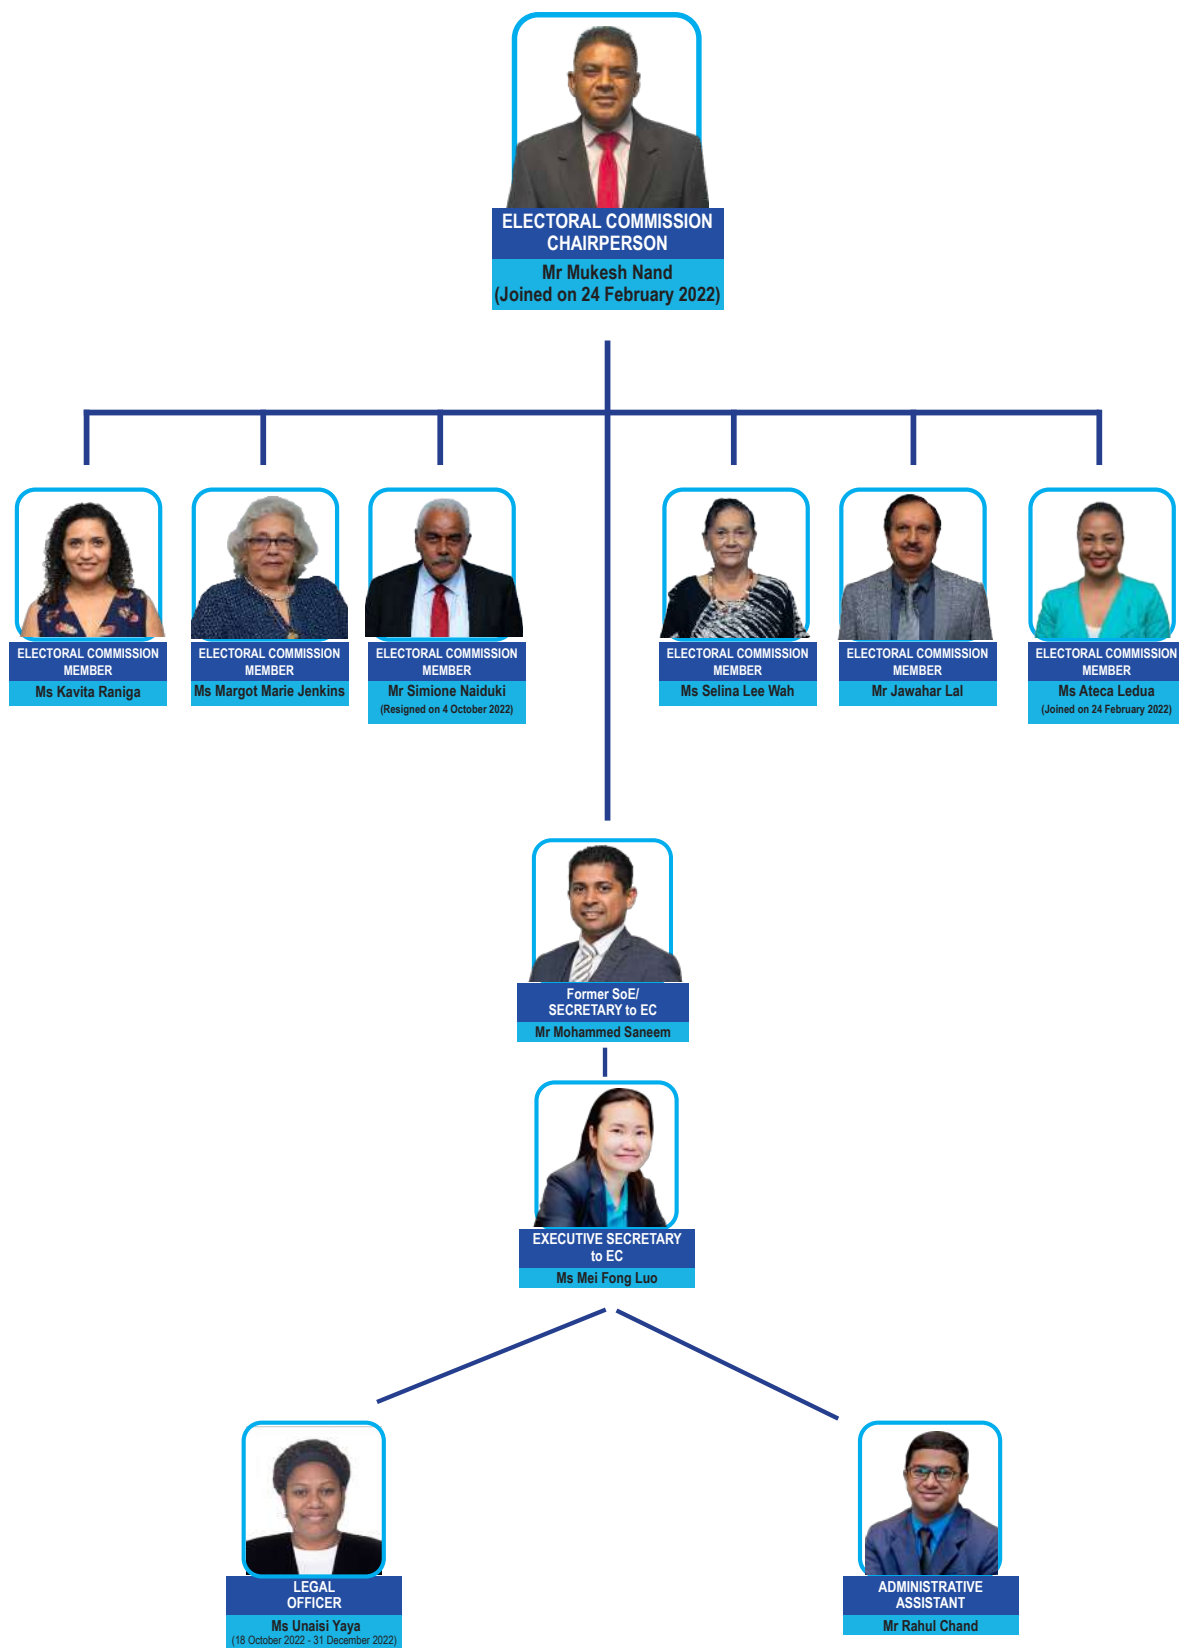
ELECTORAL COMMISSION CHAIRPERSON
Mr Mukesh Nand
(Joined on 24 February 2022)

ELECTORAL COMMISSION MEMBER
Ms Kavita Raniga

ELECTORAL COMMISSION MEMBER
Ms Margot Marie Jenkins

ELECTORAL COMMISSION MEMBER
Mr Simione Naiduki
(Resigned on 4 October 2022)

ELECTORAL COMMISSION MEMBER
Ms Selina Lee Wah

ELECTORAL COMMISSION MEMBER
Mr Jawahar Lal

ELECTORAL COMMISSION MEMBER
Ms Ateca Ledua
(Joined on 24 February 2022)

Former SoE/ SECRETARY to EC
Mr Mohammed Saneem

EXECUTIVE SECRETARY to EC
Ms Mei Fong Luo

LEGAL OFFICER
Ms Unaisi Yaya
(18 October 2022 - 31 December 2022)

ADMINISTRATIVE ASSISTANT
Mr Rahul Chand